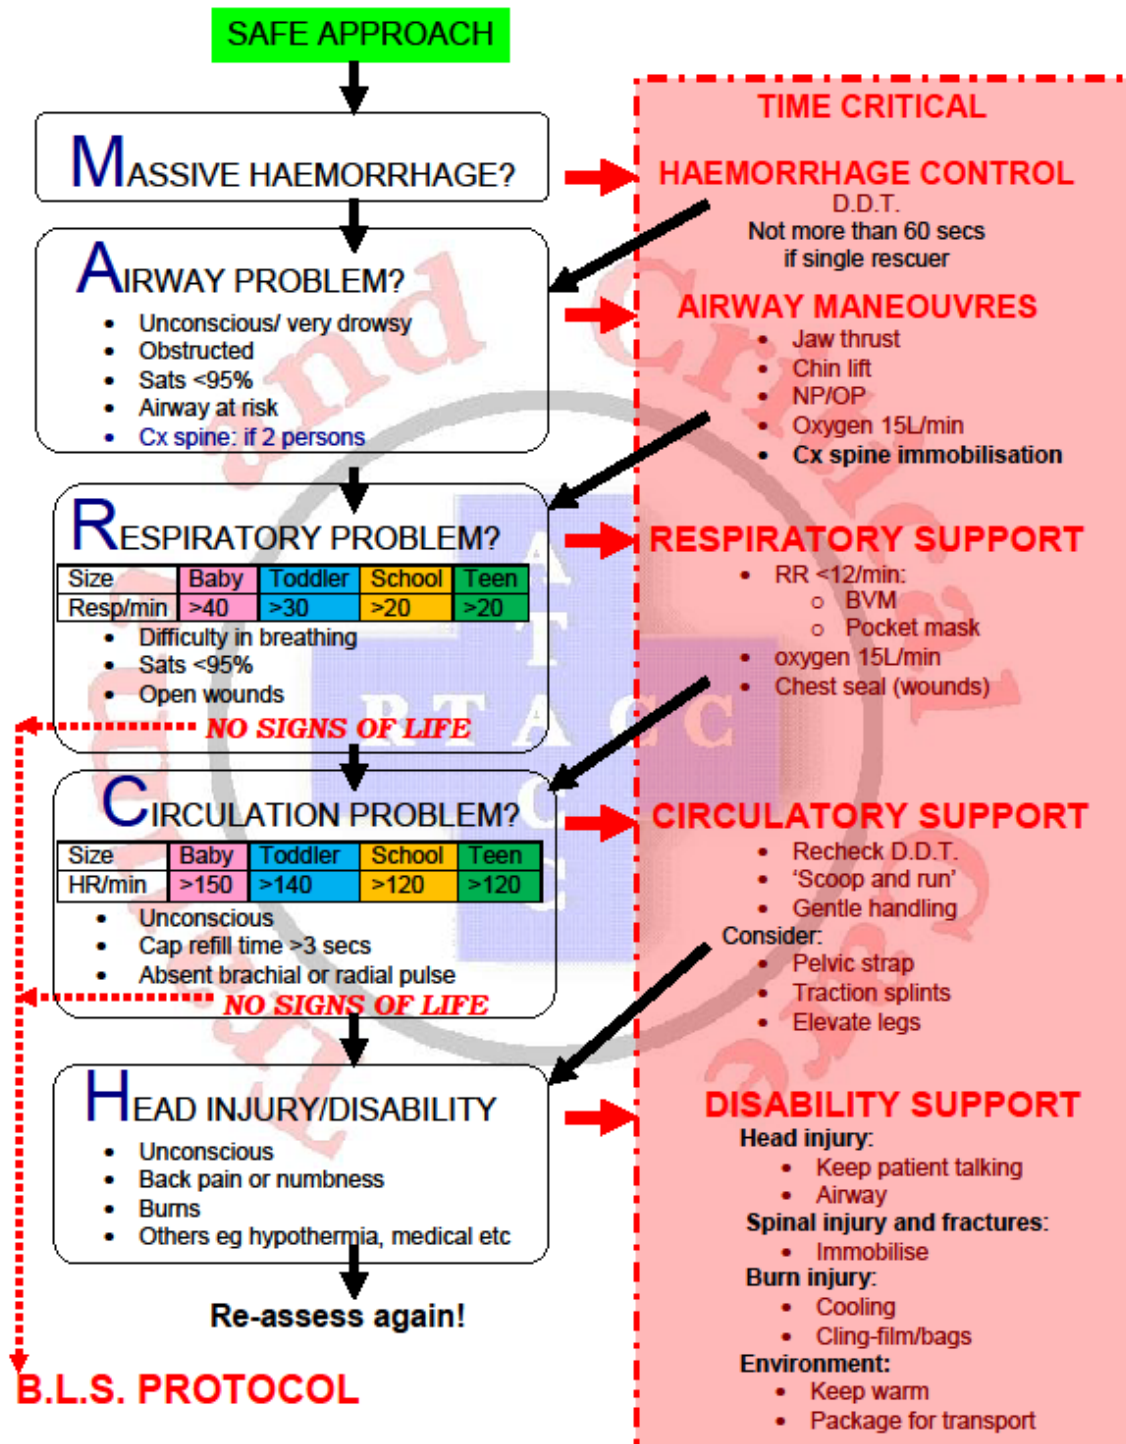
SAFE APPROACH

MASSIVE HAEMORRHAGE?

AIRWAY PROBLEM?
- Unconscious/ very drowsy
- Obstructed
- Sats <95%
- Airway at risk
- Cx spine: if 2 persons

RESPIRATORY PROBLEM?

| Size | Baby | Toddler | School | Teen |
|---|---|---|---|---|
| Resp/min | >40 | >30 | >20 | >20 |

- Difficulty in breathing
- Sats <95%
- Open wounds

NO SIGNS OF LIFE

CIRCULATION PROBLEM?

| Size | Baby | Toddler | School | Teen |
|---|---|---|---|---|
| HR/min | >150 | >140 | >120 | >120 |

- Unconscious
- Cap refill time >3 secs
- Absent brachial or radial pulse

NO SIGNS OF LIFE

HEAD INJURY/DISABILITY
- Unconscious
- Back pain or numbness
- Burns
- Others eg hypothermia, medical etc

Re-assess again!

B.L.S. PROTOCOL

TIME CRITICAL

HAEMORRHAGE CONTROL
D.D.T.
Not more than 60 secs if single rescuer

AIRWAY MANEOUVRES
- Jaw thrust
- Chin lift
- NP/OP
- Oxygen 15L/min
- Cx spine immobilisation

RESPIRATORY SUPPORT
- RR <12/min:
  - BVM
  - Pocket mask
- oxygen 15L/min
- Chest seal (wounds)

CIRCULATORY SUPPORT
- Recheck D.D.T.
- 'Scoop and run'
- Gentle handling

Consider:
- Pelvic strap
- Traction splints
- Elevate legs

DISABILITY SUPPORT
Head injury:
- Keep patient talking
- Airway

Spinal injury and fractures:
- Immobilise

Burn injury:
- Cooling
- Cling-film/bags

Environment:
- Keep warm
- Package for transport